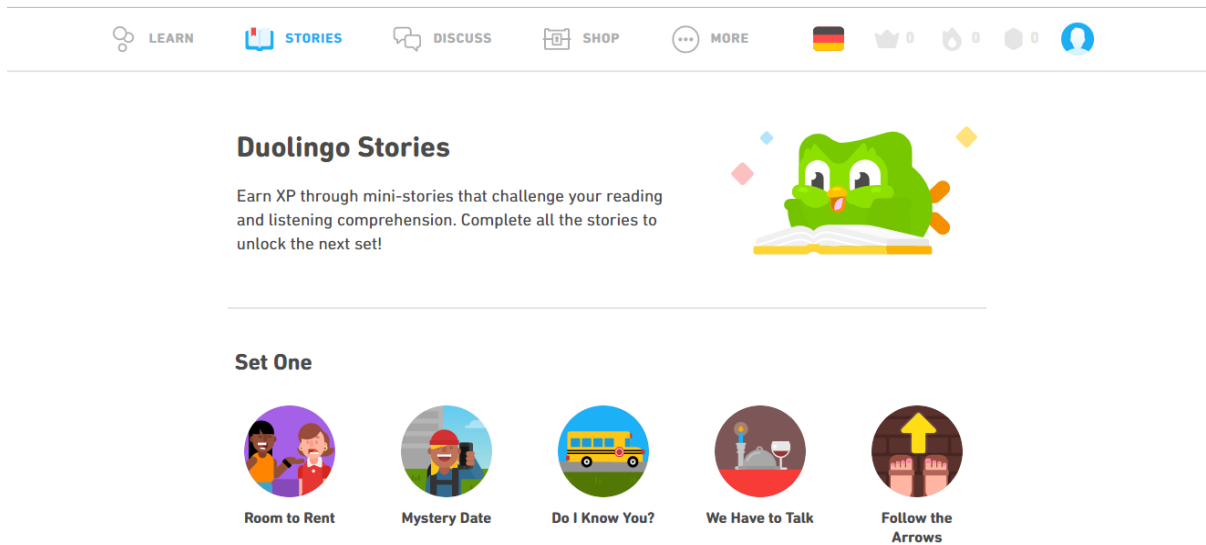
LEARN STORIES DISCUSS SHOP MORE 0 0 0

Duolingo Stories

Earn XP through mini-stories that challenge your reading and listening comprehension. Complete all the stories to unlock the next set!

Set One

Room to Rent

Mystery Date

Do I Know You?

We Have to Talk

Follow the Arrows